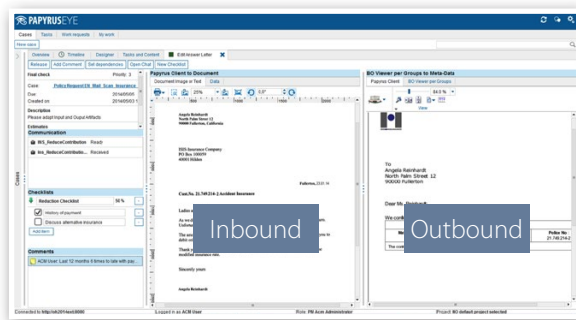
PAPYRUSEYE

Cases Tasks Work requests My work

View case

Overview Timeline Designer Tasks and Content Edit Answer Letter

Release Add Comment Set dependencies Open Chat New Checklist

Final check Priority: 3

Case Policy Request FN Mail Scan Insurance

Due 2014/05/01

Created on 2014/05/01

Description

Please adapt Input and Ouput Artifacts

Estimates

Communication

INS_ReduceContribution Ready

Ins_ReduceContribution Received

Checklists

Reduction Checklist 50 %

History of payment

Discuss alternative insurance

Add item

Comments

ACM User: Last 12 months 8 times to late with pay...

Cases

Papyrus Client to Document

Document Image or Text Data

Angela Reinhardt
North Palm Street 12
900000 Fullerton, California

ISIS Insurance Company
PO Box 100059
40001 Helden

Fullerton, 23.01.14

Cust.No. 21.748/214-2 Accident Insurance

Ladies a

Sincerely yours

Angela Reinhardt

Inbound

BO Viewer per Groups to Meta-Data

Papyrus Client BO Viewer per Groups

84.5 %

View

To
Angela Reinhardt
North Palm Street 12
900000 Fullerton

Dear Ms. Reinhardt

We con

Police No
21.748/214-2

Outbound

Connected to http://ult2014ext:8880 Logged in as ACM User Role: PM Acm Administrator Project: NO default project selected